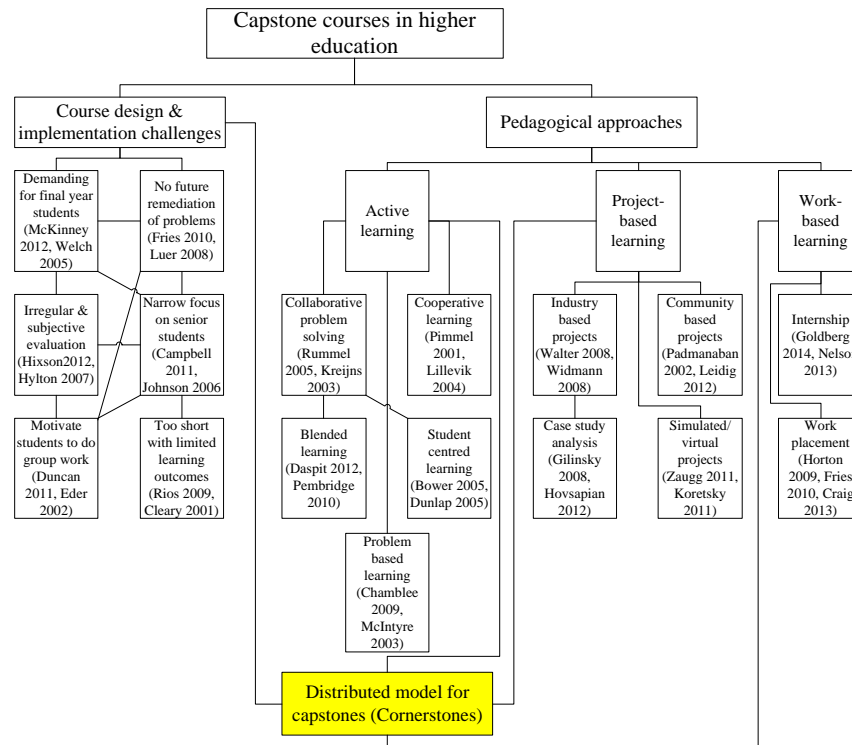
Capstone courses in higher education

Course design & implementation challenges

Pedagogical approaches

Demanding for final year students (McKinney 2012, Welch 2005)

No future remediation of problems (Fries 2010, Luer 2008)

Irregular & subjective evaluation (Hixson2012, Hylton 2007)

Narrow focus on senior students (Campbell 2011, Johnson 2006)

Motivate students to do group work (Duncan 2011, Eder 2002)

Too short with limited learning outcomes (Rios 2009, Cleary 2001)

Active learning

Project-based learning

Work-based learning

Collaborative problem solving (Rummel 2005, Kreijns 2003)

Cooperative learning (Pimmel 2001, Lillevik 2004)

Blended learning (Daspit 2012, Pembridge 2010)

Student centred learning (Bower 2005, Dunlap 2005)

Problem based learning (Chamblee 2009, McIntyre 2003)

Industry based projects (Walter 2008, Widmann 2008)

Community based projects (Padmanaban 2002, Leidig 2012)

Case study analysis (Gilinsky 2008, Hovsapian 2012)

Simulated/ virtual projects (Zaugg 2011, Koretsky 2011)

Internship (Goldberg 2014, Nelso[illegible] 2013)

Work placement (Horton 2009, Fries 2010, Craig 2013)

Distributed model for capstones (Cornerstones)